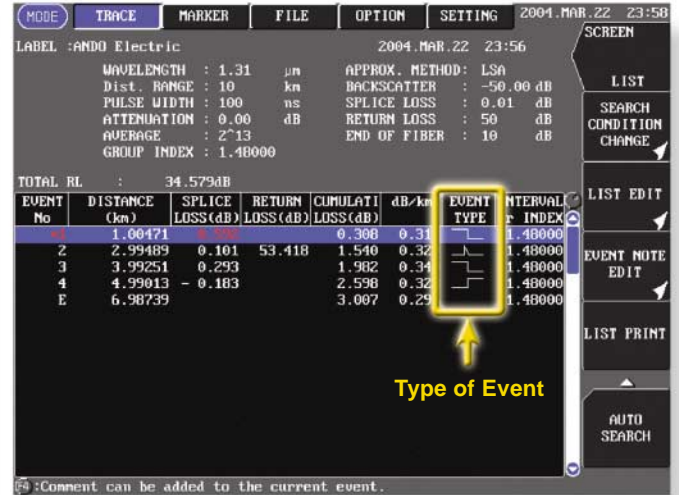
MODE TRACE MARKER FILE OPTION SETTING 2004.MAR.22 23:58

LABEL :ANDO Electric 2004.MAR.22 23:56

WAVELENGTH : 1.31 μm
Dist. RANGE : 10 km
PULSE WIDTH : 100 ns
ATTENUATION : 0.00 dB
AVERAGE : 2^13
GROUP INDEX : 1.48000

APPROX. METHOD: LSA
BACKSCATTER : -50.00 dB
SPLICE LOSS : 0.01 dB
RETURN LOSS : 50 dB
END OF FIBER : 10 dB

TOTAL RL : 34.579dB

| EVENT No | DISTANCE (km) | SPLICE LOSS(dB) | RETURN LOSS(dB) | CUMULATI LOSS(dB) | dB/km | EVENT TYPE | INTERVAL r INDEX |
|---|---|---|---|---|---|---|---|
| 1 | 1.00471 | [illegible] | | 0.308 | 0.31 | | 1.48000 |
| 2 | 2.99489 | 0.101 | 53.418 | 1.540 | 0.32 | | 1.48000 |
| 3 | 3.99251 | 0.293 | | 1.982 | 0.34 | | 1.48000 |
| 4 | 4.99013 | - 0.183 | | 2.598 | 0.32 | | 1.48000 |
| E | 6.98739 | | | 3.007 | 0.29 | | 1.48000 |

Type of Event

SCREEN
LIST
SEARCH CONDITION CHANGE
LIST EDIT
EVENT NOTE EDIT
LIST PRINT
AUTO SEARCH

F4:Comment can be added to the current event.